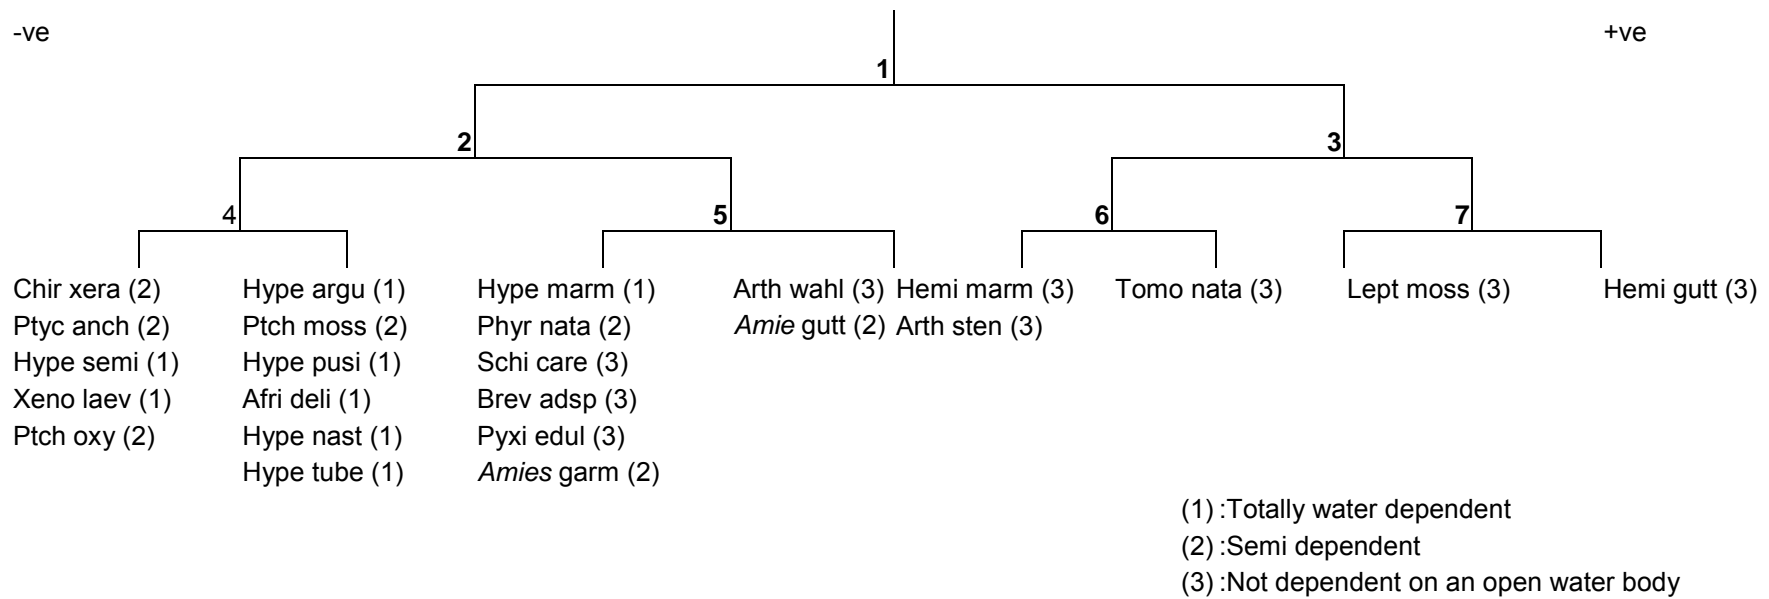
-ve

+ve

1

2

3

4

5

6

7

Chir xera (2)
Ptyc anch (2)
Hype semi (1)
Xeno laev (1)
Ptch oxy (2)

Hype argu (1)
Ptch moss (2)
Hype pusi (1)
Afri deli (1)
Hype nast (1)
Hype tube (1)

Hype marm (1)
Phyr nata (2)
Schi care (3)
Brev adsp (3)
Pyxi edul (3)
*Amies* garm (2)

Arth wahl (3)
*Amie* gutt (2)

Hemi marm (3)
Arth sten (3)

Tomo nata (3)

Lept moss (3)

Hemi gutt (3)

(1) :Totally water dependent
(2) :Semi dependent
(3) :Not dependent on an open water body